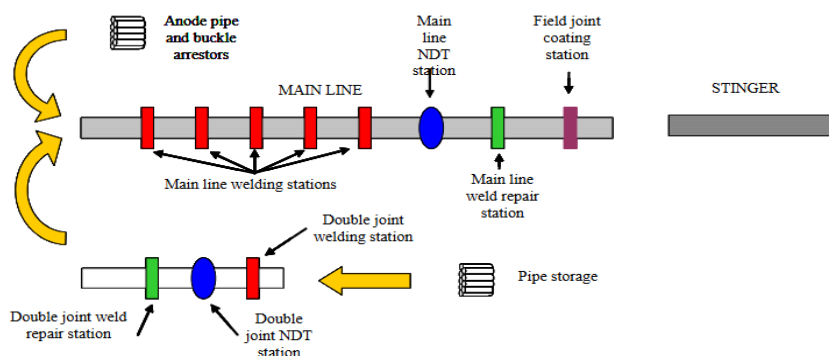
Anode pipe and buckle arrestors

Main line NDT station

Field joint coating station

MAIN LINE

STINGER

Main line welding stations

Main line weld repair station

Double joint welding station

Pipe storage

Double joint weld repair station

Double joint NDT station